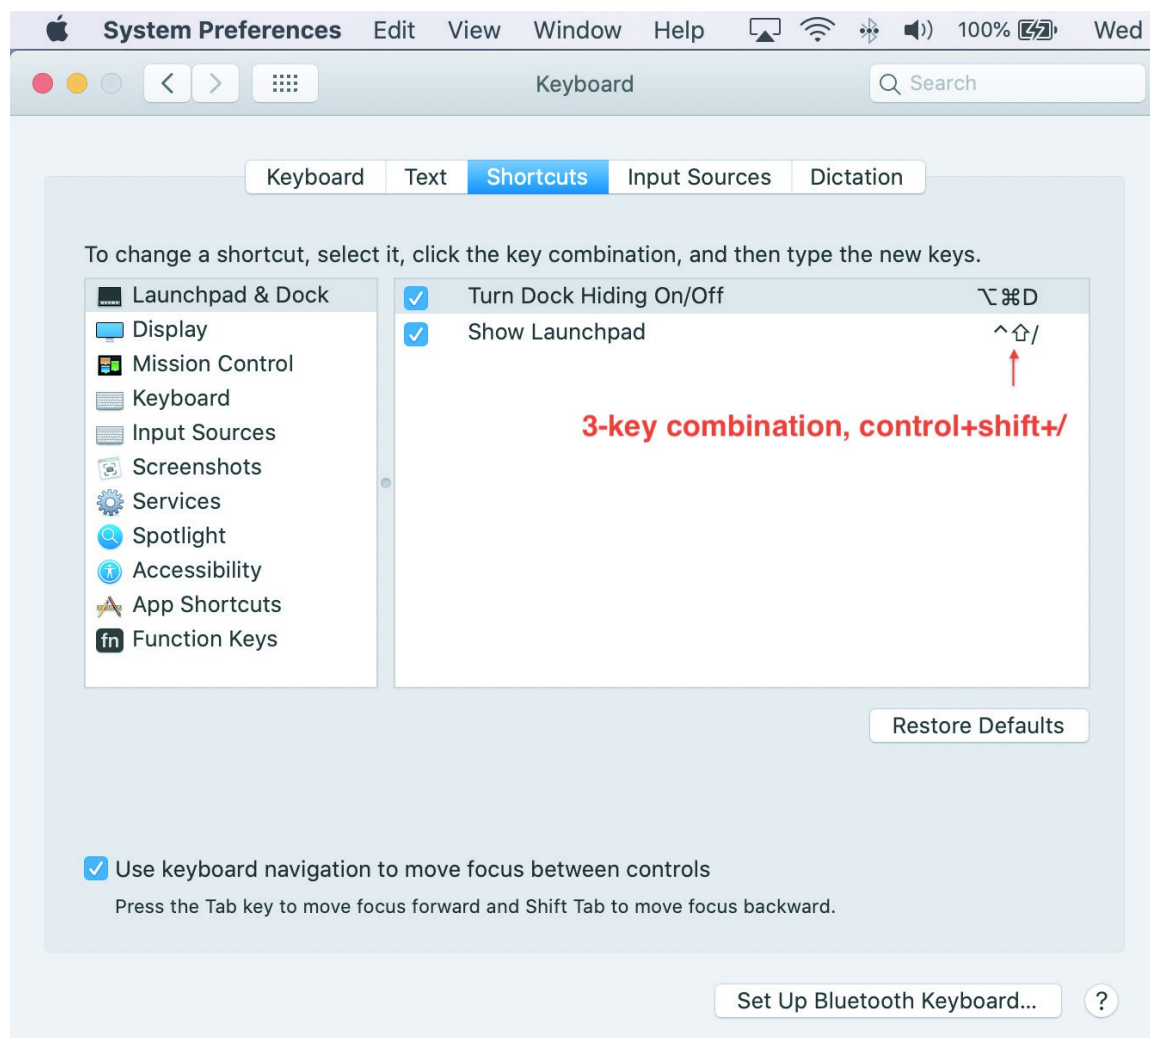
System Preferences Edit View Window Help 100% Wed

Keyboard

Search

Keyboard Text Shortcuts Input Sources Dictation

To change a shortcut, select it, click the key combination, and then type the new keys.

Launchpad & Dock
Display
Mission Control
Keyboard
Input Sources
Screenshots
Services
Spotlight
Accessibility
App Shortcuts
fn Function Keys

Turn Dock Hiding On/Off ⌥⌘D
Show Launchpad ^⇧/

3-key combination, control+shift+/

Restore Defaults

Use keyboard navigation to move focus between controls

Press the Tab key to move focus forward and Shift Tab to move focus backward.

Set Up Bluetooth Keyboard...

?